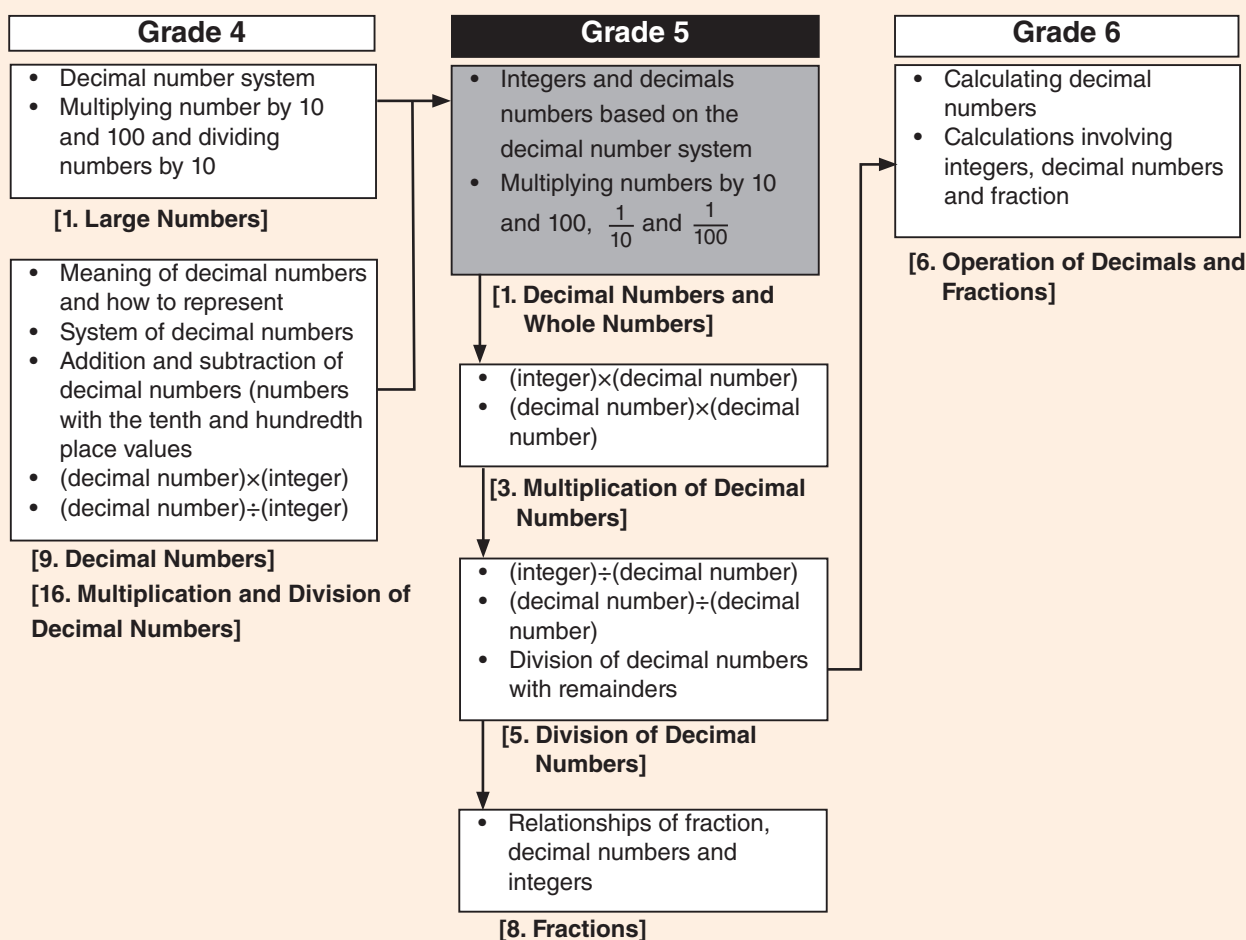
Grade 4

- Decimal number system
- Multiplying number by 10 and 100 and dividing numbers by 10

[1. Large Numbers]

- Meaning of decimal numbers and how to represent
- System of decimal numbers
- Addition and subtraction of decimal numbers (numbers with the tenth and hundredth place values
- (decimal number)×(integer)
- (decimal number)÷(integer)

[9. Decimal Numbers]
[16. Multiplication and Division of Decimal Numbers]

Grade 5

- Integers and decimals numbers based on the decimal number system
- Multiplying numbers by 10 and 100, $\frac{1}{10}$ and $\frac{1}{100}$

[1. Decimal Numbers and Whole Numbers]

- (integer)×(decimal number)
- (decimal number)×(decimal number)

[3. Multiplication of Decimal Numbers]

- (integer)÷(decimal number)
- (decimal number)÷(decimal number)
- Division of decimal numbers with remainders

[5. Division of Decimal Numbers]

- Relationships of fraction, decimal numbers and integers

[8. Fractions]

Grade 6

- Calculating decimal numbers
- Calculations involving integers, decimal numbers and fraction

[6. Operation of Decimals and Fractions]